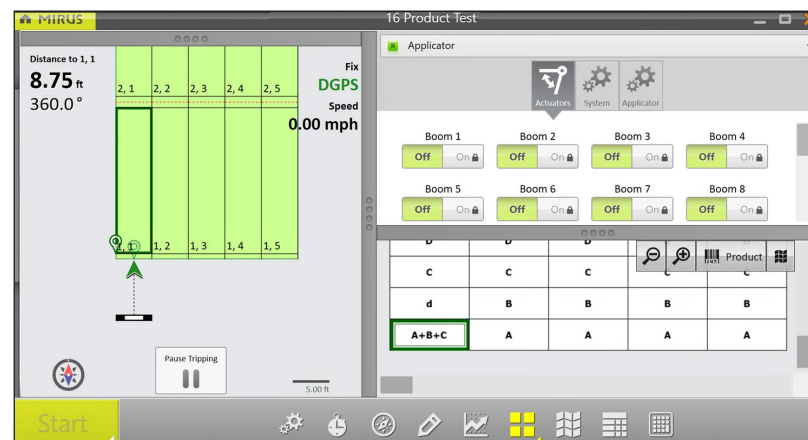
MIRUS

16 Product Test

Distance to 1, 1
8.75 ft
360.0°

Fix
DGPS
Speed
0.00 mph

| 2, 1 | 2, 2 | 2, 3 | 2, 4 | 2, 5 |
|---|---|---|---|---|
| 1, 1 | 1, 2 | 1, 3 | 1, 4 | 1, 5 |

Pause Tripping

5.00 ft

Applicator

Actuators System Applicator

Boom 1
Off On
Boom 2
Off On
Boom 3
Off On
Boom 4
Off On
Boom 5
Off On
Boom 6
Off On
Boom 7
Off On
Boom 8
Off On

Product

| D | D | D | | |
|---|---|---|---|---|
| c | c | c | c | c |
| d | B | B | B | B |
| A+B+C | A | A | A | A |

Start